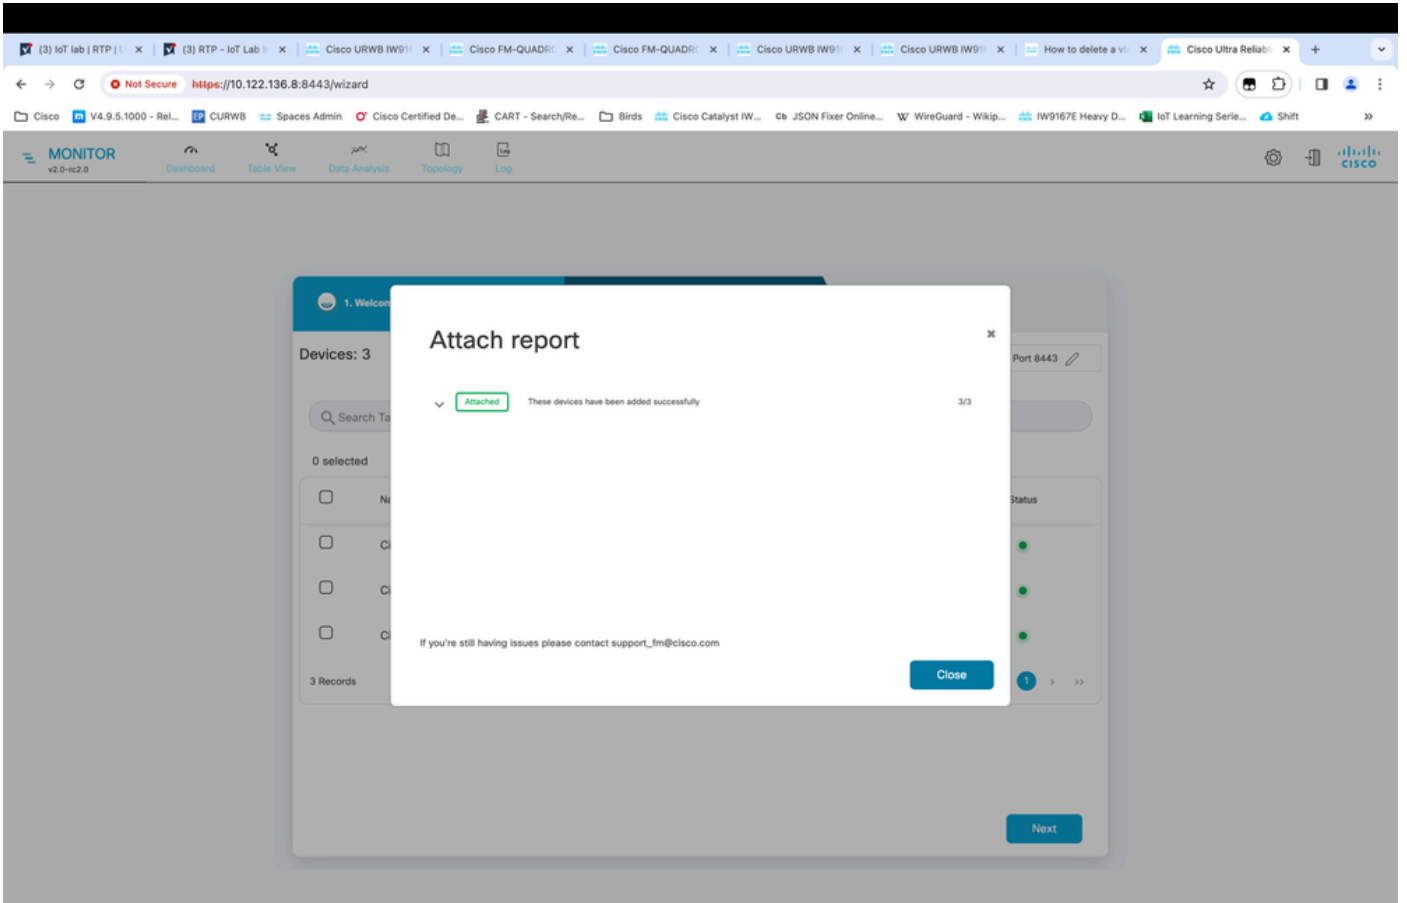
(3) IoT lab | RTP | × (3) RTP - IoT Lab × Cisco URWB IW91 × Cisco FM-QUADR × Cisco FM-QUADR × Cisco URWB IW91 × Cisco URWB IW91 × How to delete a v × Cisco Ultra Reliab × +

Not Secure https://10.122.136.8:8443/wizard

Cisco V4.9.5.1000 - Rel... CURWB Spaces Admin Cisco Certified De... CART - Search/Re... Birds Cisco Catalyst IW... JSON Fixer Online... WireGuard - Wikip... IW9167E Heavy D... IoT Learning Serie... Shift »

MONITOR
v2.0-rc2.0

Dashboard Table View Data Analysis Topology Log

1. Welcom

Devices: 3

Port 8443

Search Ta

0 selected

N

Status

C

C

C

3 Records

1 › »

Next

Attach report

×

Attached These devices have been added successfully 3/3

If you're still having issues please contact support_fm@cisco.com

Close